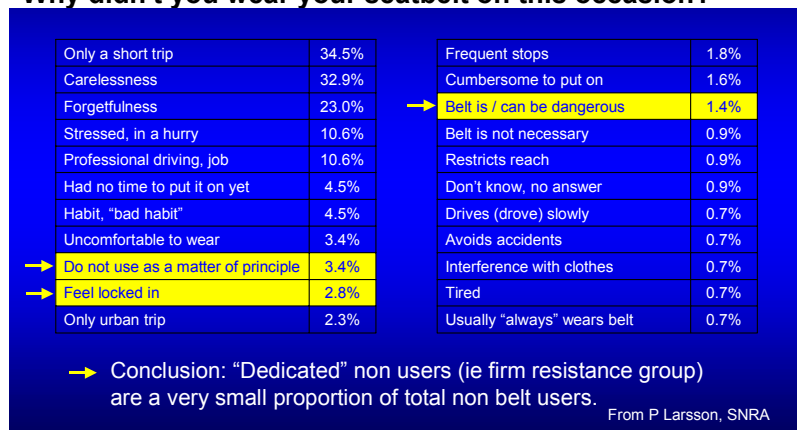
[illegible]

| Only a short trip | 34.5% |
|---|---|
| Carelessness | 32.9% |
| Forgetfulness | 23.0% |
| Stressed, in a hurry | 10.6% |
| Professional driving, job | 10.6% |
| Had no time to put it on yet | 4.5% |
| Habit, "bad habit" | 4.5% |
| Uncomfortable to wear | 3.4% |
| Do not use as a matter of principle | 3.4% |
| Feel locked in | 2.8% |
| Only urban trip | 2.3% |

| Frequent stops | 1.8% |
|---|---|
| Cumbersome to put on | 1.6% |
| Belt is / can be dangerous | 1.4% |
| Belt is not necessary | 0.9% |
| Restricts reach | 0.9% |
| Don't know, no answer | 0.9% |
| Drives (drove) slowly | 0.7% |
| Avoids accidents | 0.7% |
| Interference with clothes | 0.7% |
| Tired | 0.7% |
| Usually "always" wears belt | 0.7% |

Conclusion: "Dedicated" non users (ie firm resistance group) are a very small proportion of total non belt users.

From P Larsson, SNRA